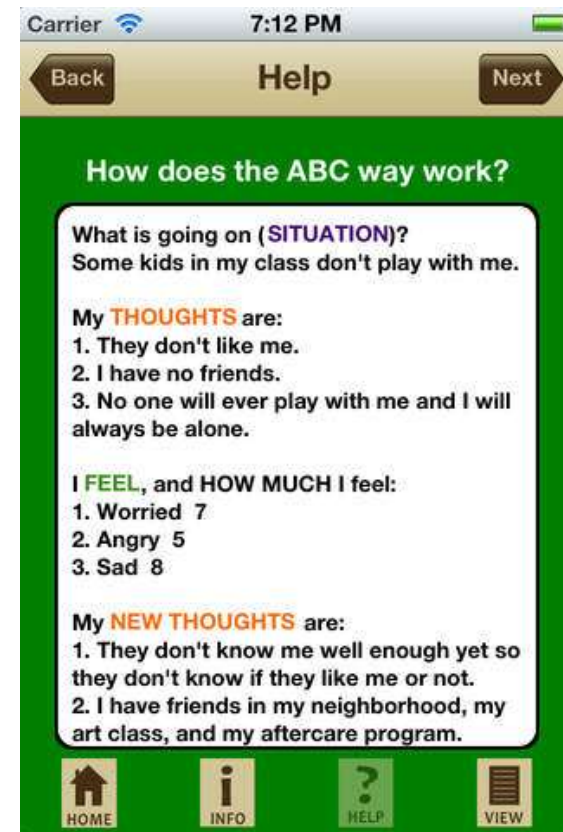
Carrier 7:12 PM

Back Help Next

How does the ABC way work?

What is going on (SITUATION)?
Some kids in my class don't play with me.

My THOUGHTS are:
1. They don't like me.
2. I have no friends.
3. No one will ever play with me and I will always be alone.

I FEEL, and HOW MUCH I feel:
1. Worried 7
2. Angry 5
3. Sad 8

My NEW THOUGHTS are:
1. They don't know me well enough yet so they don't know if they like me or not.
2. I have friends in my neighborhood, my art class, and my aftercare program.

HOME INFO HELP VIEW